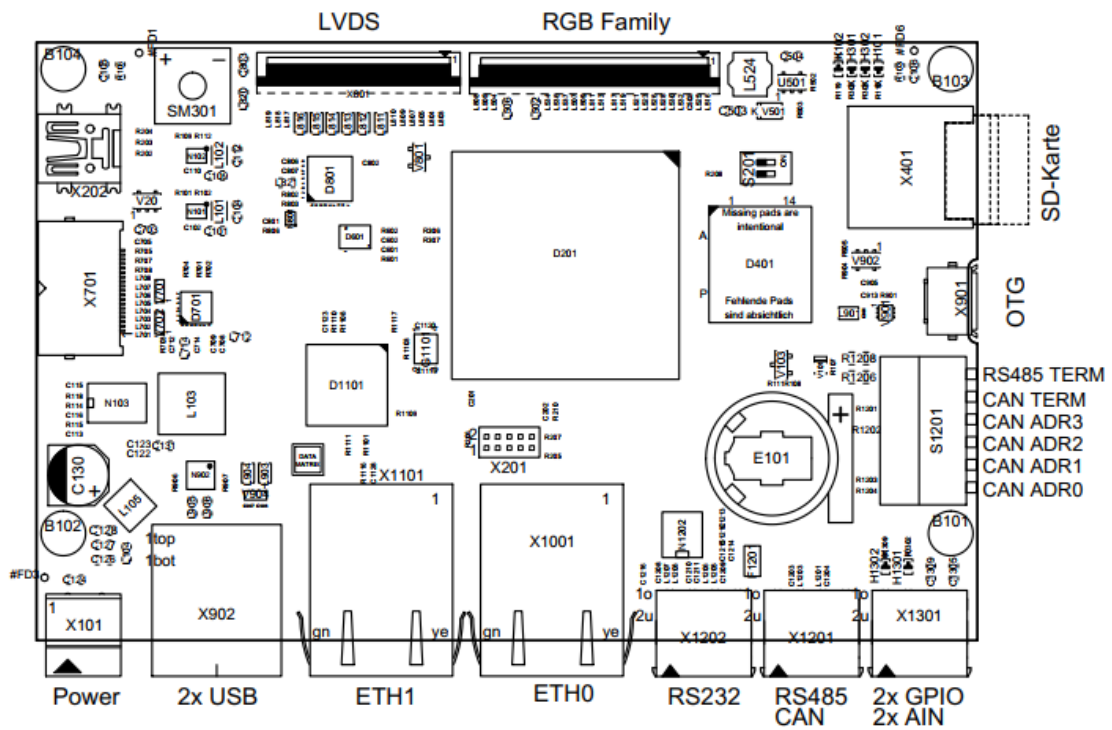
LVDS

RGB Family

B104

SM301

X801

L524

U501

V501

B103

X202

V20

V102

L102

V101

L101

D801

D601

S201

D201

1

14

Missing pads are intentional

A

D401

P

Fehlende Pads sind absichtlich

X401

SD-Karte

V902

X901

OTG

X701

D701

D1101

N103

L103

C130

L105

B102

N902

V904

DATA MATRIX

X1101

1

X201

X1001

1

E101

S1201

RS485 TERM

CAN TERM

CAN ADR3

CAN ADR2

CAN ADR1

CAN ADR0

B101

1top

1bot

X902

N1202

H1302

H1301

#FD3

1

X101

gn

ye

gn

ye

1o

2u

X1202

1o

2u

X1201

1o

2u

X1301

Power

2x USB

ETH1

ETH0

RS232

RS485
CAN

2x GPIO
2x AIN